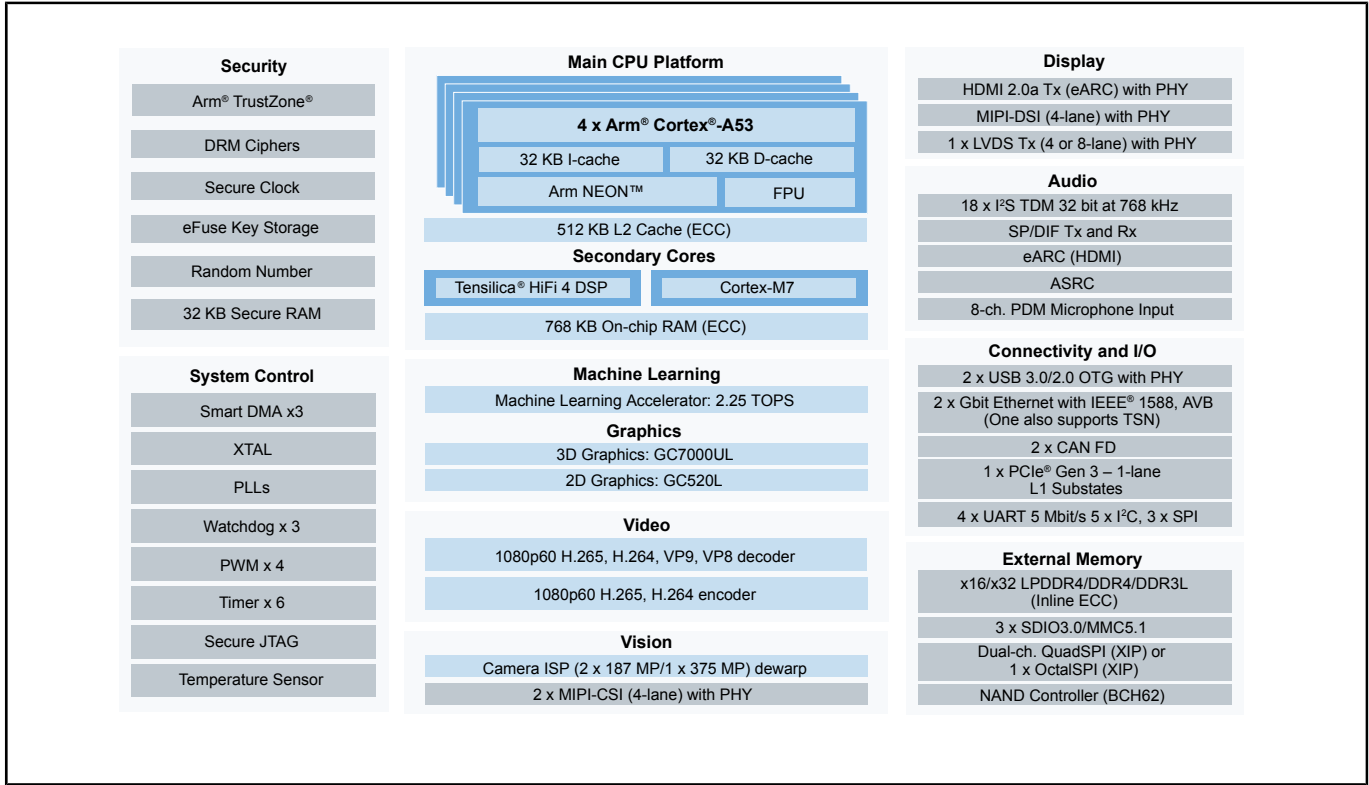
Security

Arm® TrustZone®

DRM Ciphers

Secure Clock

eFuse Key Storage

Random Number

32 KB Secure RAM

System Control

Smart DMA x3

XTAL

PLLs

Watchdog x 3

PWM x 4

Timer x 6

Secure JTAG

Temperature Sensor

Main CPU Platform

4 x Arm® Cortex®-A53

32 KB I-cache

32 KB D-cache

Arm NEON™

FPU

512 KB L2 Cache (ECC)

Secondary Cores

Tensilica® HiFi 4 DSP

Cortex-M7

768 KB On-chip RAM (ECC)

Machine Learning

Machine Learning Accelerator: 2.25 TOPS

Graphics

3D Graphics: GC7000UL

2D Graphics: GC520L

Video

1080p60 H.265, H.264, VP9, VP8 decoder

1080p60 H.265, H.264 encoder

Vision

Camera ISP (2 x 187 MP/1 x 375 MP) dewarp

2 x MIPI-CSI (4-lane) with PHY

Display

HDMI 2.0a Tx (eARC) with PHY

MIPI-DSI (4-lane) with PHY

1 x LVDS Tx (4 or 8-lane) with PHY

Audio

18 x I$^2$S TDM 32 bit at 768 kHz

SP/DIF Tx and Rx

eARC (HDMI)

ASRC

8-ch. PDM Microphone Input

Connectivity and I/O

2 x USB 3.0/2.0 OTG with PHY

2 x Gbit Ethernet with IEEE® 1588, AVB (One also supports TSN)

2 x CAN FD

1 x PCIe® Gen 3 – 1-lane L1 Substates

4 x UART 5 Mbit/s 5 x I$^2$C, 3 x SPI

External Memory

x16/x32 LPDDR4/DDR4/DDR3L (Inline ECC)

3 x SDIO3.0/MMC5.1

Dual-ch. QuadSPI (XIP) or 1 x OctalSPI (XIP)

NAND Controller (BCH62)